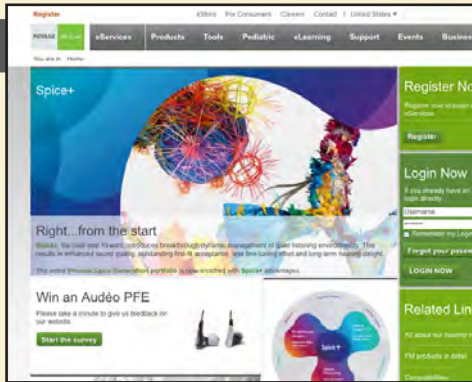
Register eStore For Consumer Careers Contact | United States ▾

PHONAK life is on eServices Products Tools Pediatric eLearning Support Events Business

You are in: Home

Spice+

Right...from the start

Spice+, the next leap forward, introduces breakthrough dynamic management of quiet listening environments. This results in enhanced sound quality, outstanding first fit acceptance, less fine tuning effort and long-term hearing delight.

The entire Phonak Spice Generation portfolio is now enriched with Spice+ advantages.

Win an Audéo PFE

Please take a minute to give us feedback on our website.

Start the survey

Spice+

Register No

Register now to begin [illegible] eServices

Register

Login Now

If you already have an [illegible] login directly

Username

Remember my Login

Forgot your passw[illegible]

LOGIN NOW

Related Lin

All about our hearing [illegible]

FM products in detail

Compatibilities